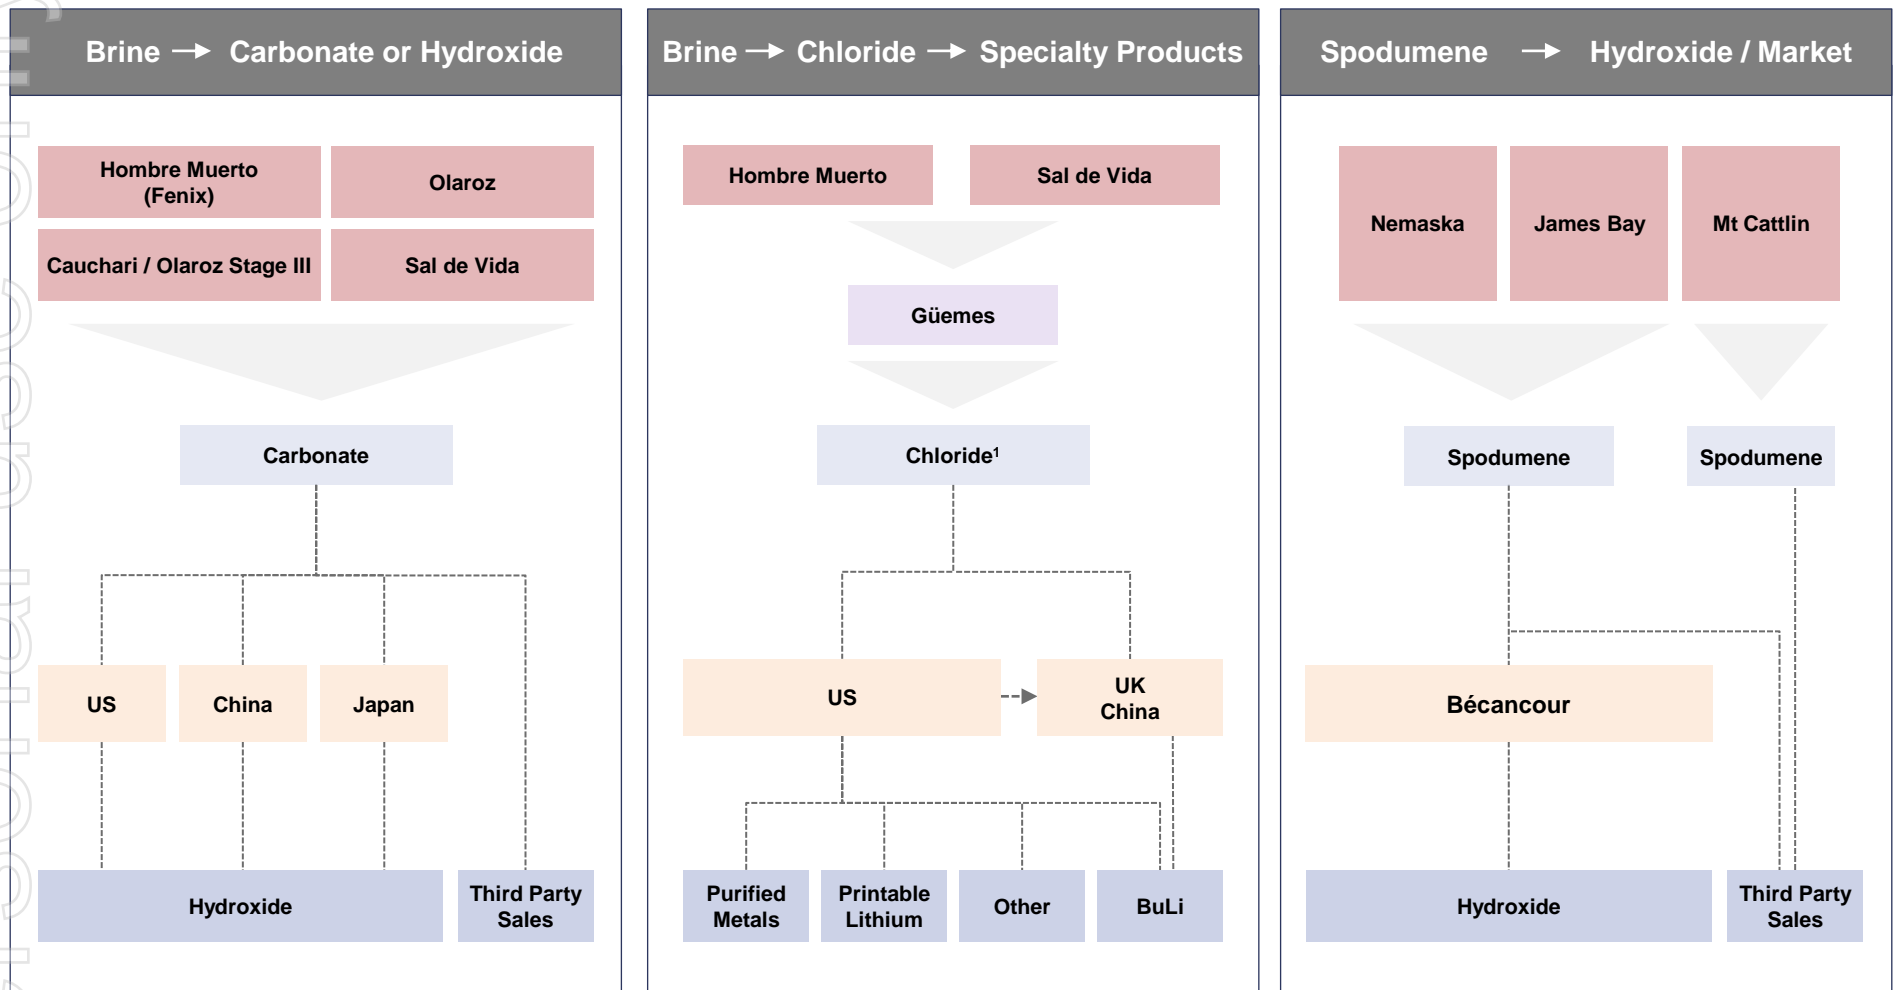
Brine → Carbonate or Hydroxide

Hombre Muerto (Fenix)

Olaroz

Cauchari / Olaroz Stage III

Sal de Vida

Carbonate

US

China

Japan

Hydroxide

Third Party Sales

Brine → Chloride → Specialty Products

Hombre Muerto

Sal de Vida

Güemes

Chloride¹

US

UK China

Purified Metals

Printable Lithium

Other

BuLi

Spodumene → Hydroxide / Market

Nemaska

James Bay

Mt Cattlin

Spodumene

Spodumene

Bécancour

Hydroxide

Third Party Sales